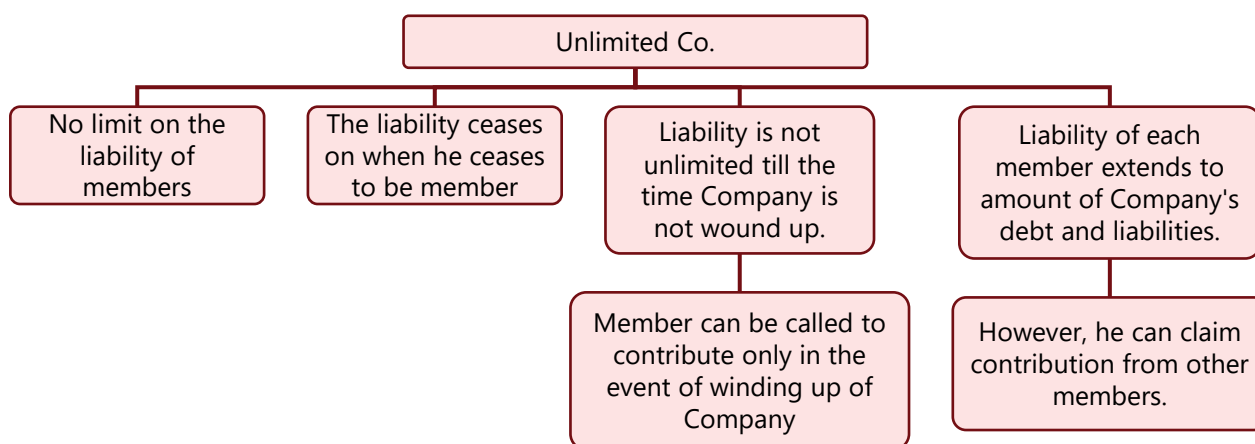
Unlimited Co.

No limit on the liability of members

The liability ceases on when he ceases to be member

Liability is not unlimited till the time Company is not wound up.

Member can be called to contribute only in the event of winding up of Company

Liability of each member extends to amount of Company's debt and liabilities.

However, he can claim contribution from other members.